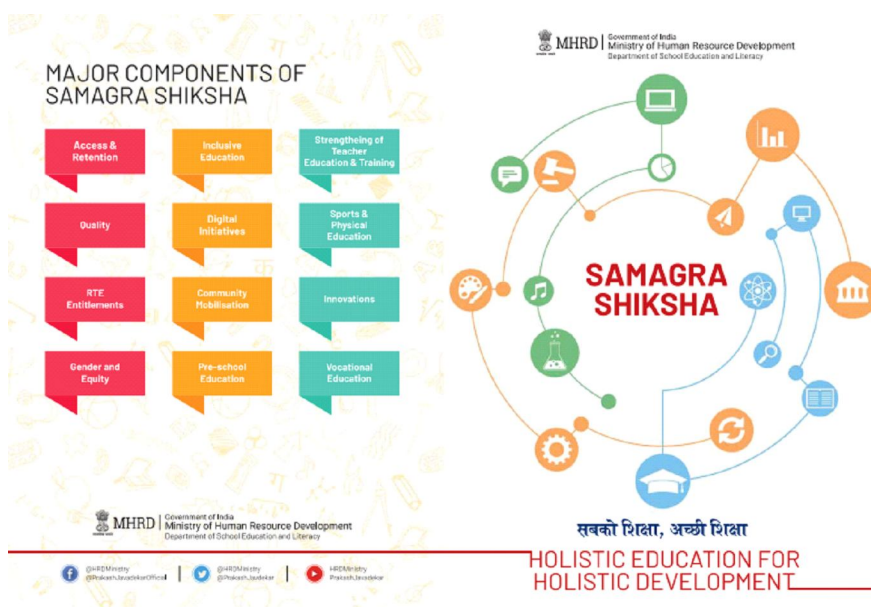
MAJOR COMPONENTS OF SAMAGRA SHIKSHA

Access & Retention

Inclusive Education

Strengtheing of Teacher Education & Training

Quality

Digital Initiatives

Sports & Physical Education

RTE Entitlements

Community Mobilisation

Innovations

Gender and Equity

Pre-school Education

Vocational Education

MHRD | Government of India Ministry of Human Resource Development Department of School Education and Literacy

@HRDMinistry @PrakashJavadekarOfficial | @HRDMinistry @Prakash.Javdekar | HRDMinistry Prakash Javadekar

MHRD | Government of India Ministry of Human Resource Development Department of School Education and Literacy

SAMAGRA SHIKSHA

सबको शिक्षा, अच्छी शिक्षा

HOLISTIC EDUCATION FOR HOLISTIC DEVELOPMENT